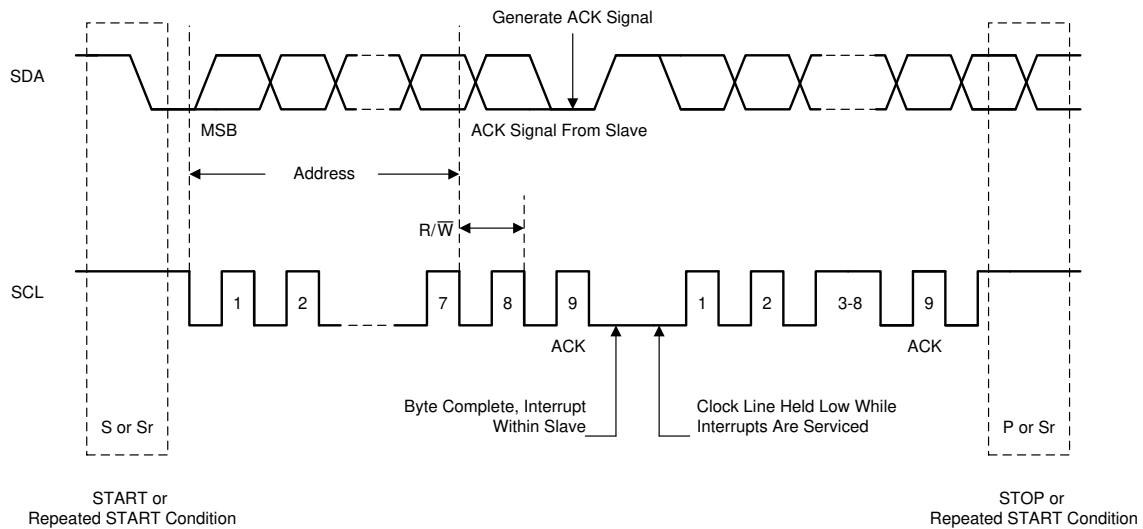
Generate ACK Signal

SDA

MSB

ACK Signal From Slave

Address

$R/\overline{W}$

SCL

1

2

7

8

9

ACK

1

2

3-8

9

ACK

Byte Complete, Interrupt Within Slave

Clock Line Held Low While Interrupts Are Serviced

S or Sr

P or Sr

START or Repeated START Condition

STOP or Repeated START Condition